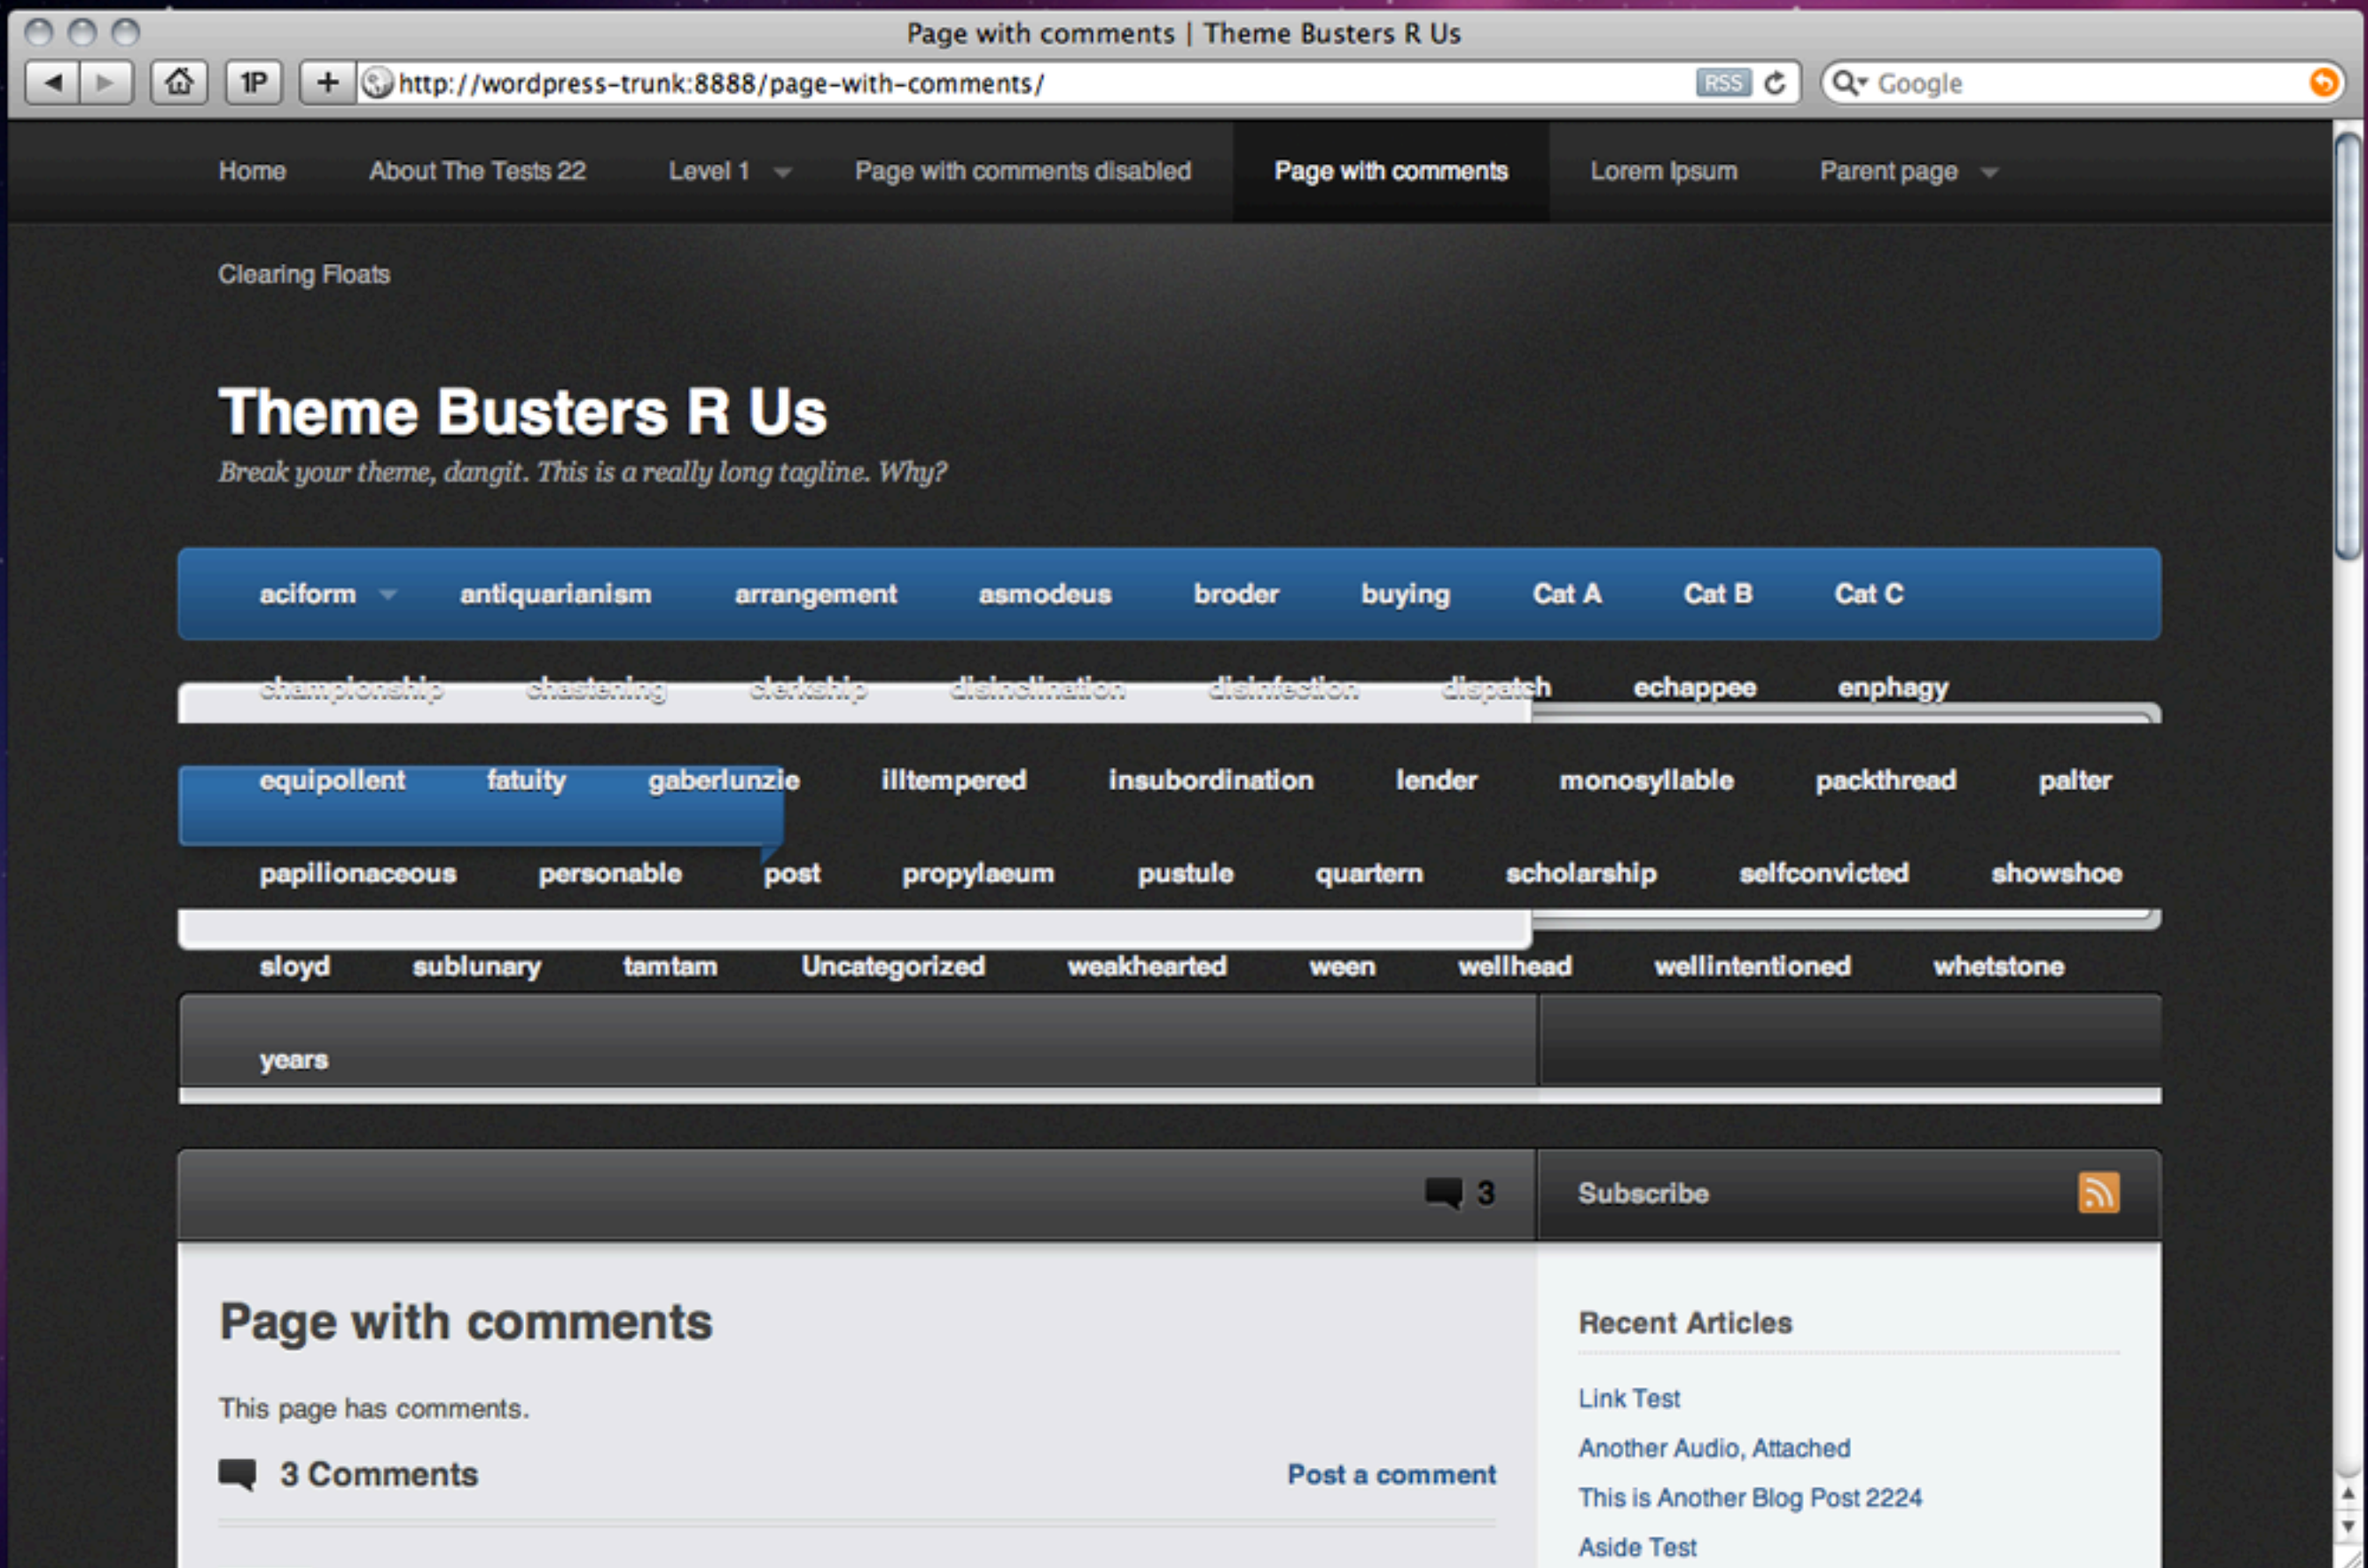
Page with comments | Theme Busters R Us

1P

http://wordpress-trunk:8888/page-with-comments/

RSS

Google

Home About The Tests 22 Level 1 Page with comments disabled Page with comments Lorem Ipsum Parent page

Clearing Floats

Theme Busters R Us

Break your theme, dangit. This is a really long tagline. Why?

aciform antiquarianism arrangement asmodeus broder buying Cat A Cat B Cat C

championship chastening clerkship disinclination disinfection dispatch echappee enphagy

equipollent fatuity gaberlunzie illtempered insubordination lender monosyllable packthread palter

papilionaceous personable post propylaeum pustule quartern scholarship selfconvicted showshoe

sloyd sublunary tamtam Uncategorized weakhearted ween wellhead wellintentioned whetstone

years

3

Subscribe

Page with comments

This page has comments.

3 Comments

Post a comment

Recent Articles

Link Test

Another Audio, Attached

This is Another Blog Post 2224

Aside Test